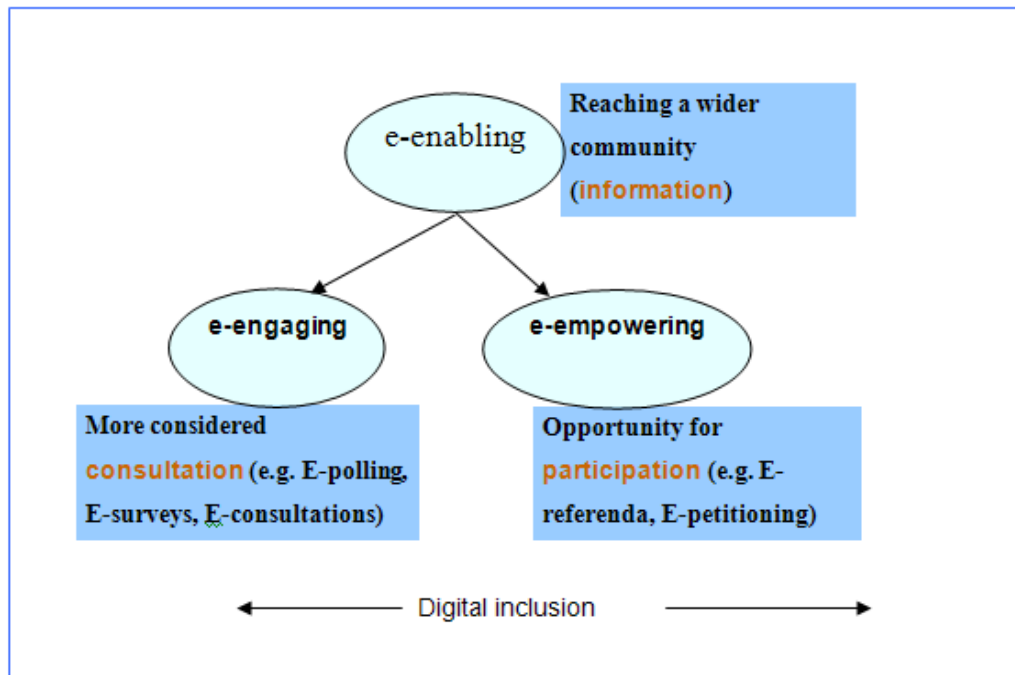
e-enabling

Reaching a wider community (information)

e-engaging

e-empowering

More considered consultation (e.g. E-polling, E-surveys, E-consultations)

Opportunity for participation (e.g. E-referenda, E-petitioning)

Digital inclusion